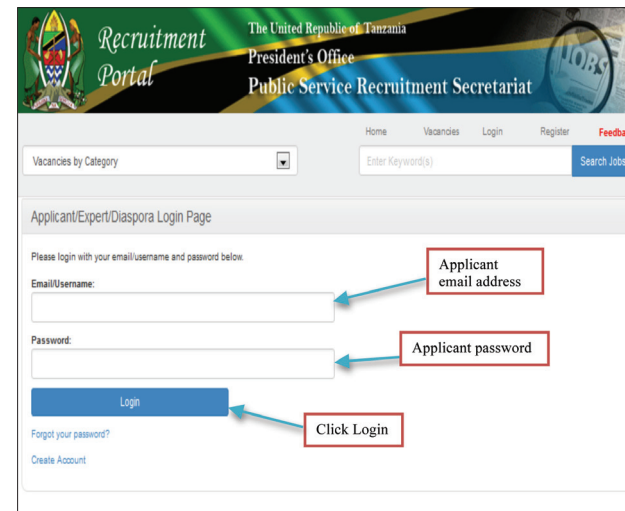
Recruitment Portal

The United Republic of Tanzania
President's Office
Public Service Recruitment Secretariat

JOBS

Home Vacancies Login Register Feedba

Vacancies by Category

Enter Keyword(s)

Search Jobs

Applicant/Expert/Diaspora Login Page

Please login with your email/username and password below.

Email/Username:

Applicant email address

Password:

Applicant password

Login

Click Login

Forgot your password?

Create Account